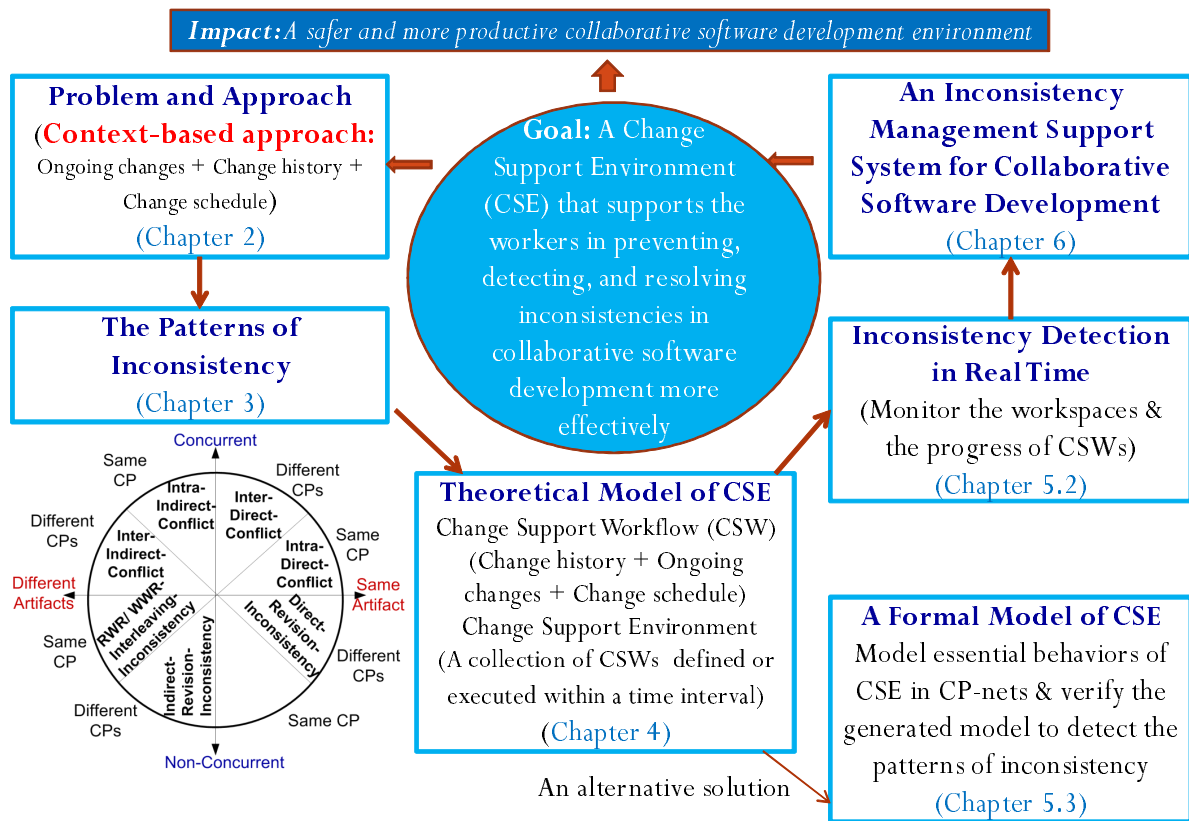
**Impact:** A safer and more productive collaborative software development environment

**Problem and Approach**
(**Context-based approach:** Ongoing changes + Change history + Change schedule)
(Chapter 2)

**Goal:** A Change Support Environment (CSE) that supports the workers in preventing, detecting, and resolving inconsistencies in collaborative software development more effectively

**An Inconsistency Management Support System for Collaborative Software Development**
(Chapter 6)

**The Patterns of Inconsistency**
(Chapter 3)

**Inconsistency Detection in Real Time**
(Monitor the workspaces & the progress of CSWs)
(Chapter 5.2)

Concurrent
Same CP
Different CPs
Intra-Indirect-Conflict
Inter-Direct-Conflict
Different CPs
Same CP
Inter-Indirect-Conflict
Intra-Direct-Conflict
Different Artifacts
Same Artifact
RWR/ WWR-Interleaving-Inconsistency
Direct-Revision-Inconsistency
Same CP
Different CPs
Indirect-Revision-Inconsistency
Different CPs
Same CP
Non-Concurrent

**Theoretical Model of CSE**
Change Support Workflow (CSW)
(Change history + Ongoing changes + Change schedule)
Change Support Environment
(A collection of CSWs defined or executed within a time interval)
(Chapter 4)

**A Formal Model of CSE**
Model essential behaviors of CSE in CP-nets & verify the generated model to detect the patterns of inconsistency
(Chapter 5.3)

An alternative solution